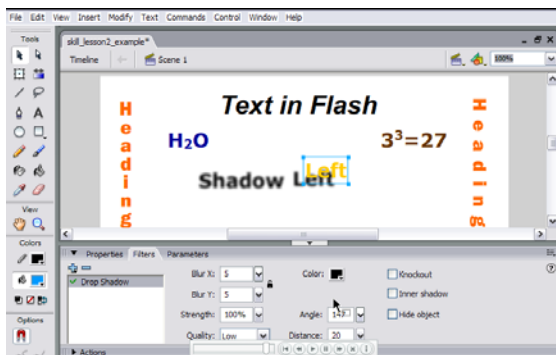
File Edit View Insert Modify Text Commands Control Window Help

Tools

skill_lesson2_example*

Timeline

Scene 1

100%

Text in Flash

Heading

$H_2O$

$3^3=27$

Left

Shadow Left

Heading

View

Colors

Options

Properties Filters Parameters

Drop Shadow

Blur X: 5

Blur Y: 5

Strength: 100%

Quality: Low

Color:

Angle: 1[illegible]

Distance: 20

Knockout

Inner shadow

Hide object

Actions